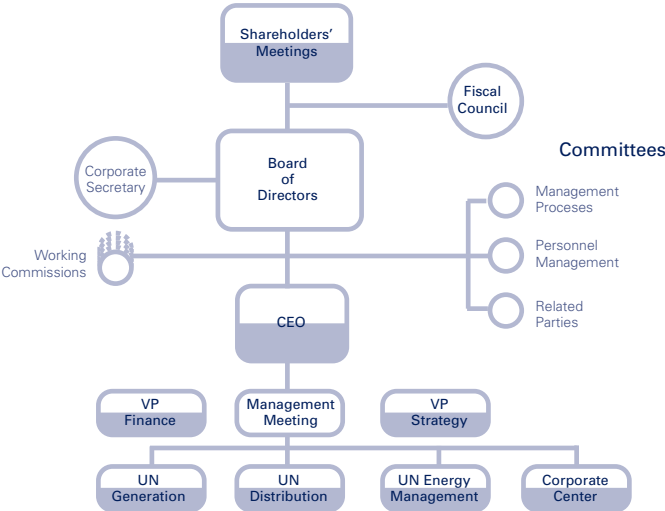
Shareholders' Meetings

Fiscal Council

Corporate Secretary

Board of Directors

Committees

Management Proceses

Personnel Management

Related Parties

Working Commissions

CEO

VP Finance

Management Meeting

VP Strategy

UN Generation

UN Distribution

UN Energy Management

Corporate Center